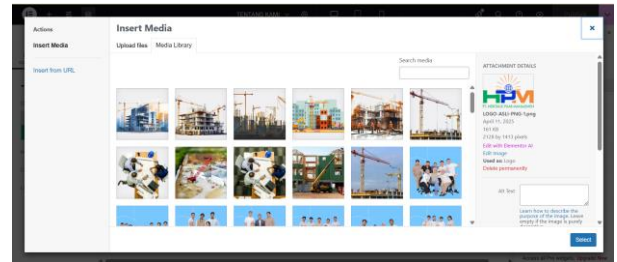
TENTANG KAMI

Actions

Insert Media

Insert from URL

Insert Media

Upload files

Media Library

Search media

ATTACHMENT DETAILS

HPM

PT. HARAPAN PASIR MANDIRI

LOGO-ASLI-PNG-1.png

April 11, 2025

161 KB

2128 by 1413 pixels

Edit with Elementor AI

Edit Image

Used as: Logo

Delete permanently

Alt Text

Learn how to describe the purpose of the image. Leave empty if the image is purely

Select

×